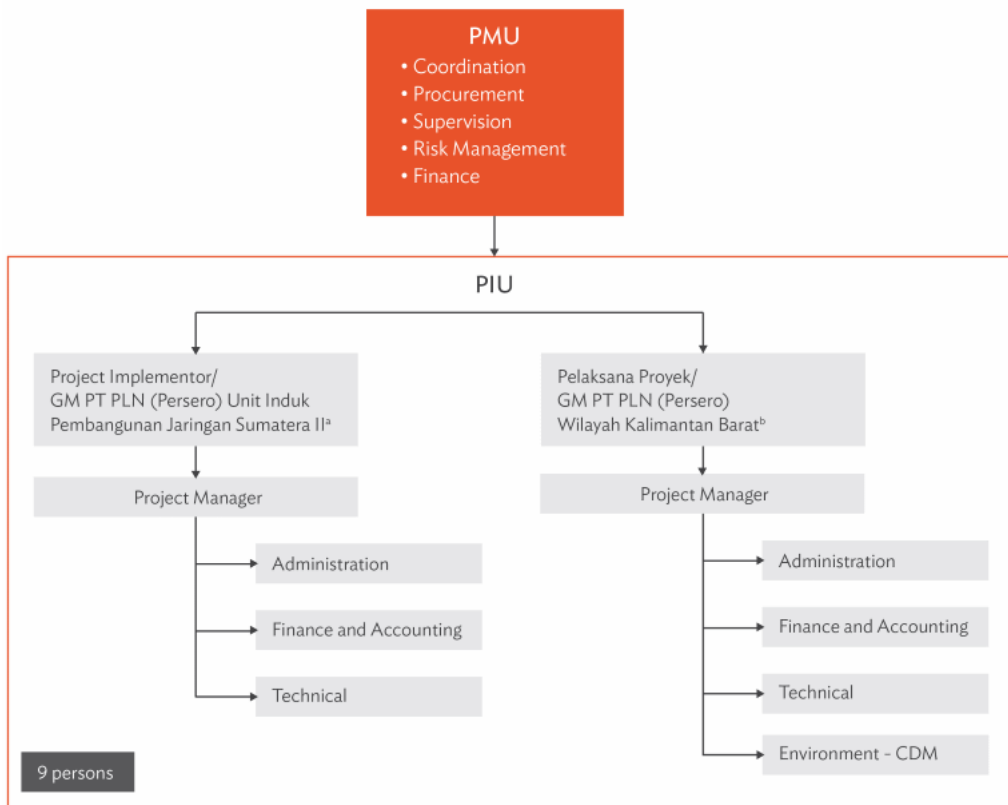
PMU
• Coordination
• Procurement
• Supervision
• Risk Management
• Finance

PIU

Project Implementor/
GM PT PLN (Persero) Unit Induk
Pembangunan Jaringan Sumatera II$^{a}$

Project Manager

Administration

Finance and Accounting

Technical

9 persons

Pelaksana Proyek/
GM PT PLN (Persero)
Wilayah Kalimantan Barat$^{b}$

Project Manager

Administration

Finance and Accounting

Technical

Environment - CDM